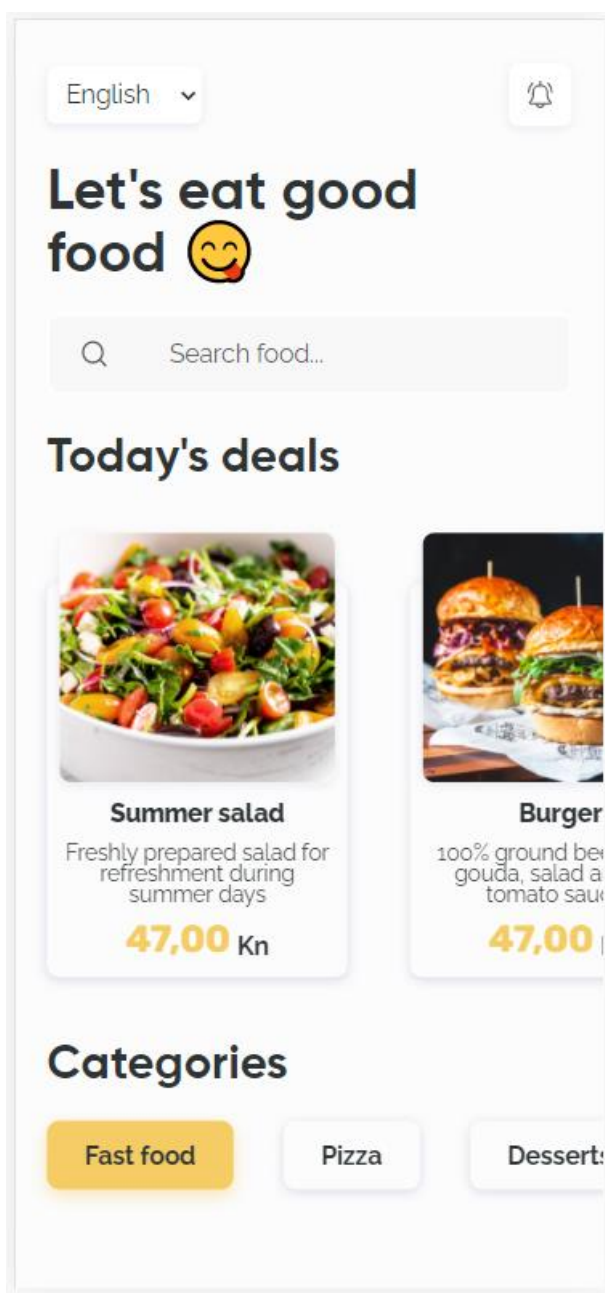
English

Let's eat good food 😋

Search food...

Today's deals

Summer salad

Freshly prepared salad for refreshment during summer days

47,00 Kn

Burger

100% ground bee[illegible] gouda, salad a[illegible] tomato sau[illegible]

47,00 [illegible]

Categories

Fast food

Pizza

Dessert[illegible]